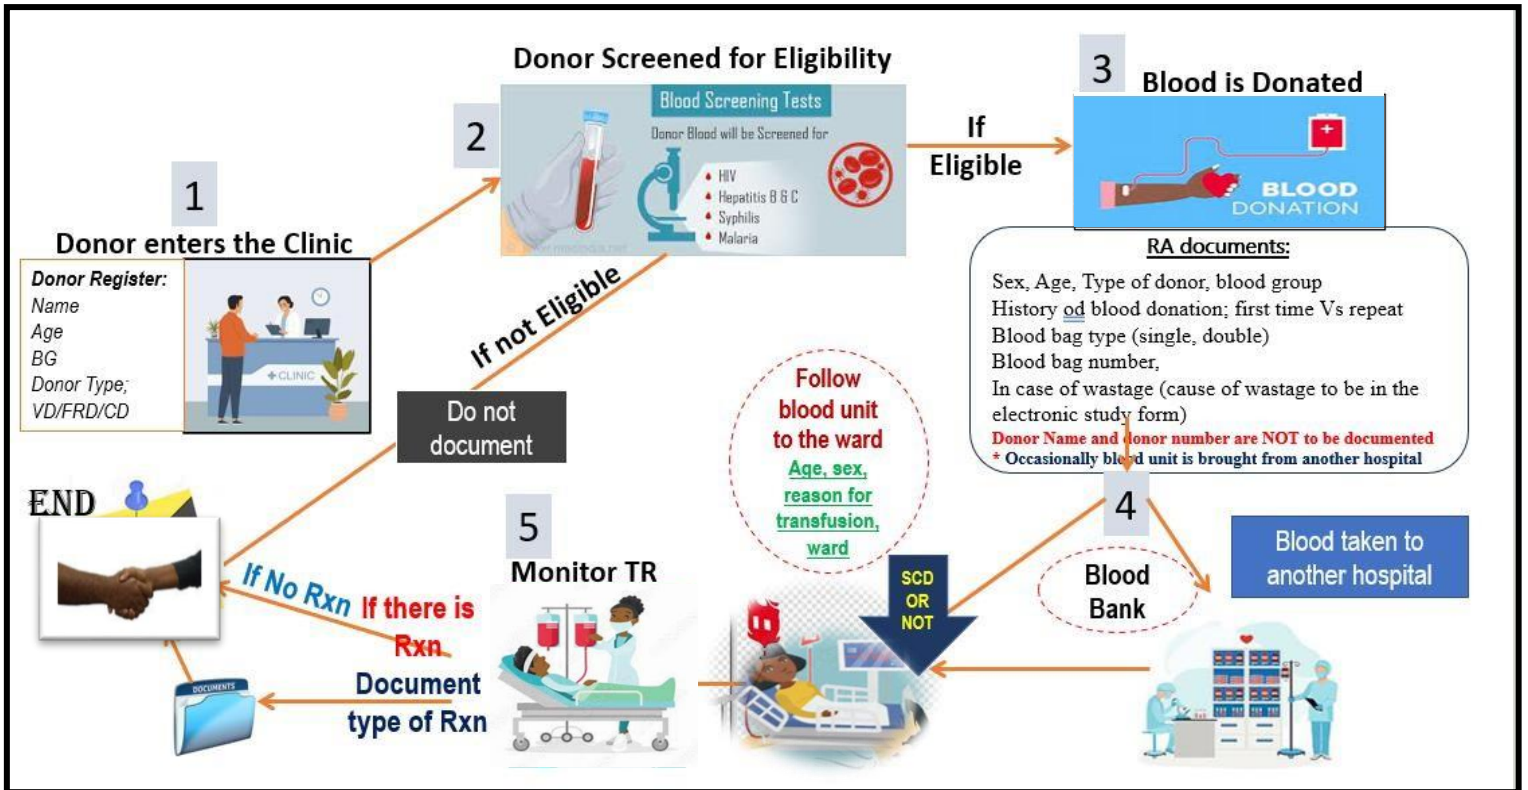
1

Donor enters the Clinic

Donor Register:
Name
Age
BG
Donor Type;
VD/FRD/CD

+CLINIC

2

Donor Screened for Eligibility

Blood Screening Tests

Donor Blood will be Screened for

HIV
Hepatitis B & C
Syphilis
Malaria

If Eligible

3

Blood is Donated

BLOOD DONATION

RA documents:

Sex, Age, Type of donor, blood group
History od blood donation; first time Vs repeat
Blood bag type (single, double)
Blood bag number,
In case of wastage (cause of wastage to be in the electronic study form)
Donor Name and donor number are NOT to be documented
* Occasionally blood unit is brought from another hospital

If not Eligible

Do not document

END

Follow blood unit to the ward

Age, sex, reason for transfusion, ward

4

Blood Bank

Blood taken to another hospital

5

Monitor TR

SCD OR NOT

If No Rxn

If there is Rxn

Document type of Rxn

DOCUMENTS